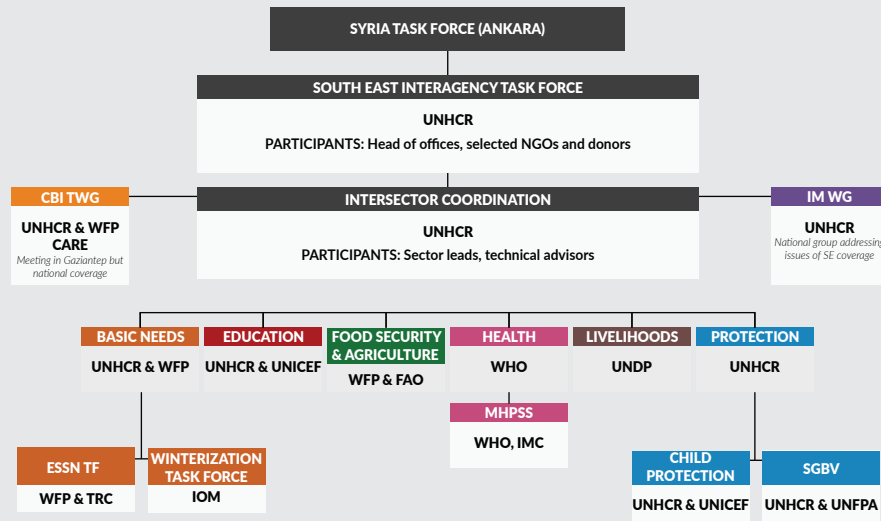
SYRIA TASK FORCE (ANKARA)

SOUTH EAST INTERAGENCY TASK FORCE

UNHCR

PARTICIPANTS: Head of offices, selected NGOs and donors

CBI TWG

UNHCR & WFP
CARE

Meeting in Gaziantep but national coverage

INTERSECTOR COORDINATION

UNHCR

PARTICIPANTS: Sector leads, technical advisors

IM WG

UNHCR

National group addressing issues of SE coverage

BASIC NEEDS

UNHCR & WFP

EDUCATION

UNHCR & UNICEF

FOOD SECURITY & AGRICULTURE

WFP & FAO

HEALTH

WHO

LIVELIHOODS

UNDP

PROTECTION

UNHCR

MHPSS

WHO, IMC

ESSN TF

WFP & TRC

WINTERIZATION TASK FORCE

IOM

CHILD PROTECTION

UNHCR & UNICEF

SGBV

UNHCR & UNFPA